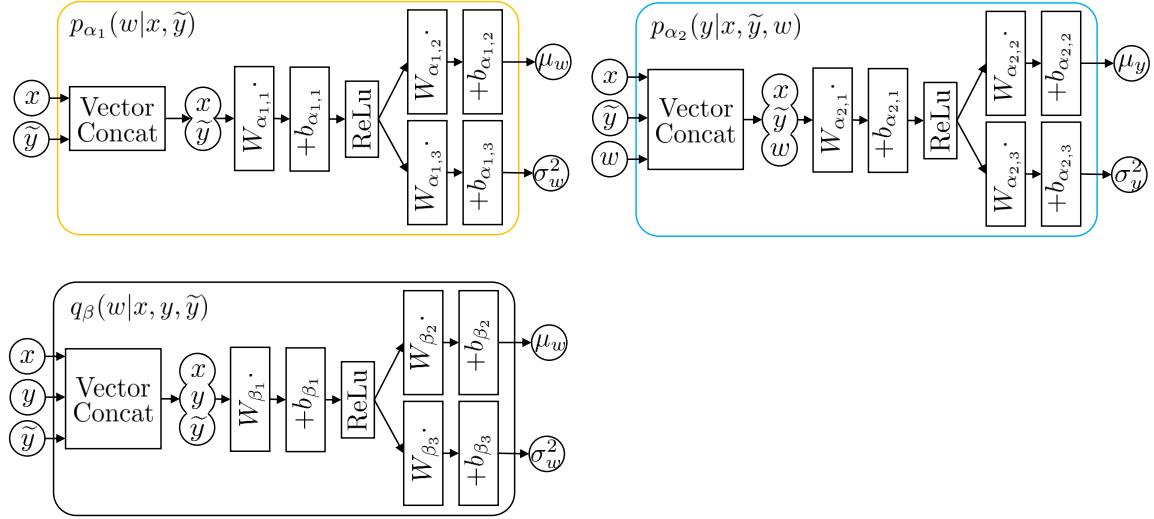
$p_{\alpha_1}(w|x,\widetilde{y})$

$x$
$\widetilde{y}$
Vector Concat
$x$
$\widetilde{y}$
$W_{\alpha_{1,1}}\cdot$
$+b_{\alpha_{1,1}}$
ReLu
$W_{\alpha_{1,2}}\cdot$
$+b_{\alpha_{1,2}}$
$\mu_w$
$W_{\alpha_{1,3}}\cdot$
$+b_{\alpha_{1,3}}$
$\sigma_w^2$

$p_{\alpha_2}(y|x,\widetilde{y},w)$

$x$
$\widetilde{y}$
$w$
Vector Concat
$x$
$\widetilde{y}$
$w$
$W_{\alpha_{2,1}}\cdot$
$+b_{\alpha_{2,1}}$
ReLu
$W_{\alpha_{2,2}}\cdot$
$+b_{\alpha_{2,2}}$
$\mu_y$
$W_{\alpha_{2,3}}\cdot$
$+b_{\alpha_{2,3}}$
$\sigma_y^2$

$q_\beta(w|x,y,\widetilde{y})$

$x$
$y$
$\widetilde{y}$
Vector Concat
$x$
$y$
$\widetilde{y}$
$W_{\beta_1}\cdot$
$+b_{\beta_1}$
ReLu
$W_{\beta_2}\cdot$
$+b_{\beta_2}$
$\mu_w$
$W_{\beta_3}\cdot$
$+b_{\beta_3}$
$\sigma_w^2$